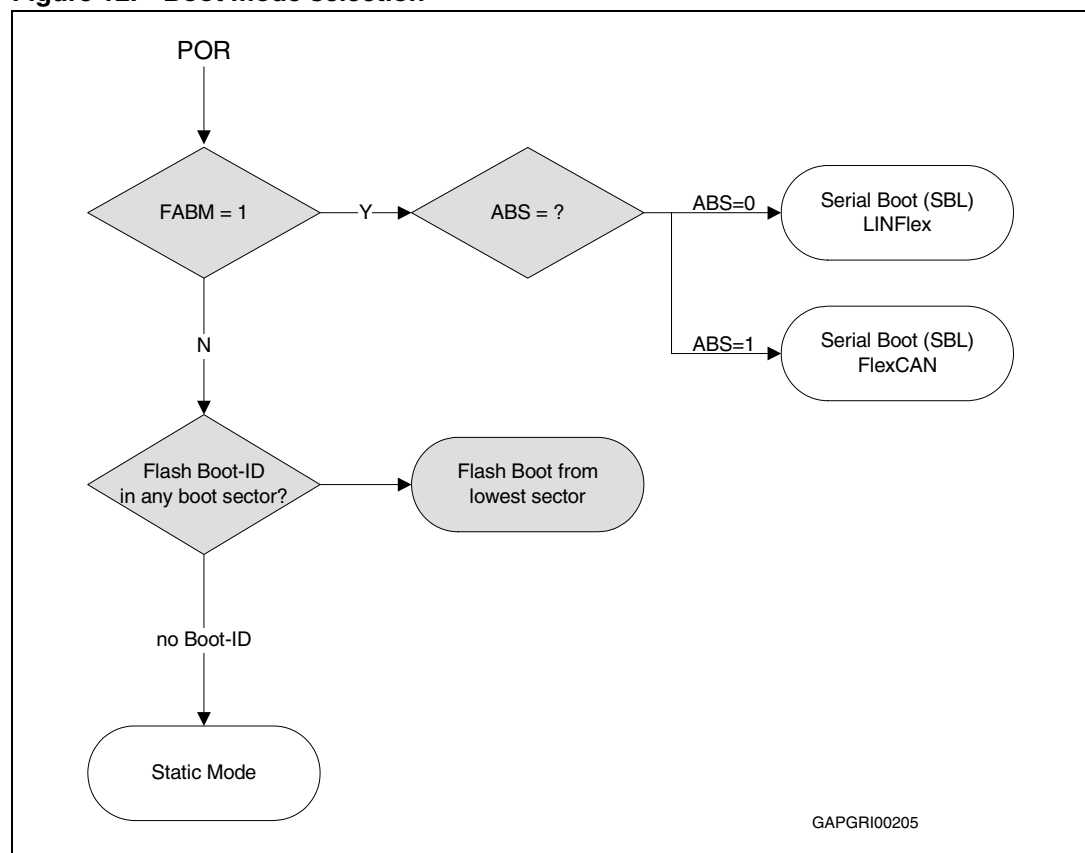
Figure 12. Boot Mode selection

POR

FABM = 1

Y

ABS = ?

ABS=0

Serial Boot (SBL) LINFlex

ABS=1

Serial Boot (SBL) FlexCAN

N

Flash Boot-ID in any boot sector?

Flash Boot from lowest sector

no Boot-ID

Static Mode

GAPGRI00205